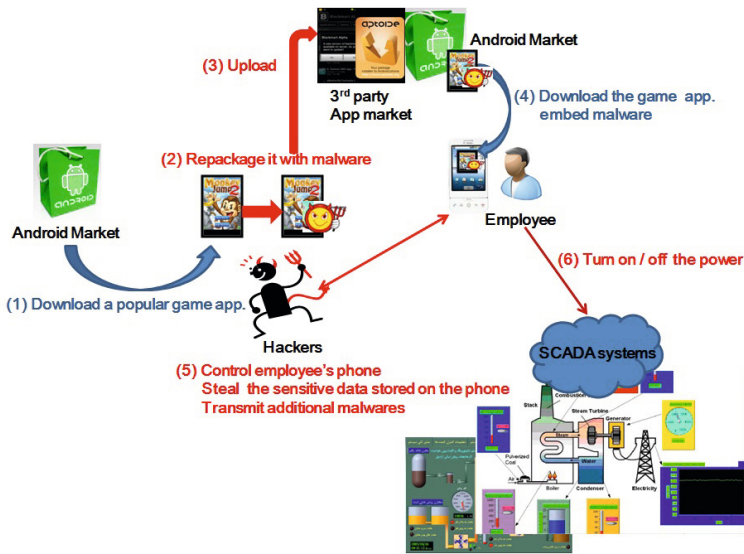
(3) Upload

aptoide

3$^{rd}$ party
App market

Android Market

(4) Download the game app. embed malware

(2) Repackage it with malware

Android Market

Employee

(6) Turn on / off the power

(1) Download a popular game app.

Hackers

(5) Control employee's phone
Steal the sensitive data stored on the phone
Transmit additional malwares

SCADA systems

Stack

Combustion

Steam Turbine

Generator

Pulverized Coal

Air

Boiler

Water

Condenser

Electricity